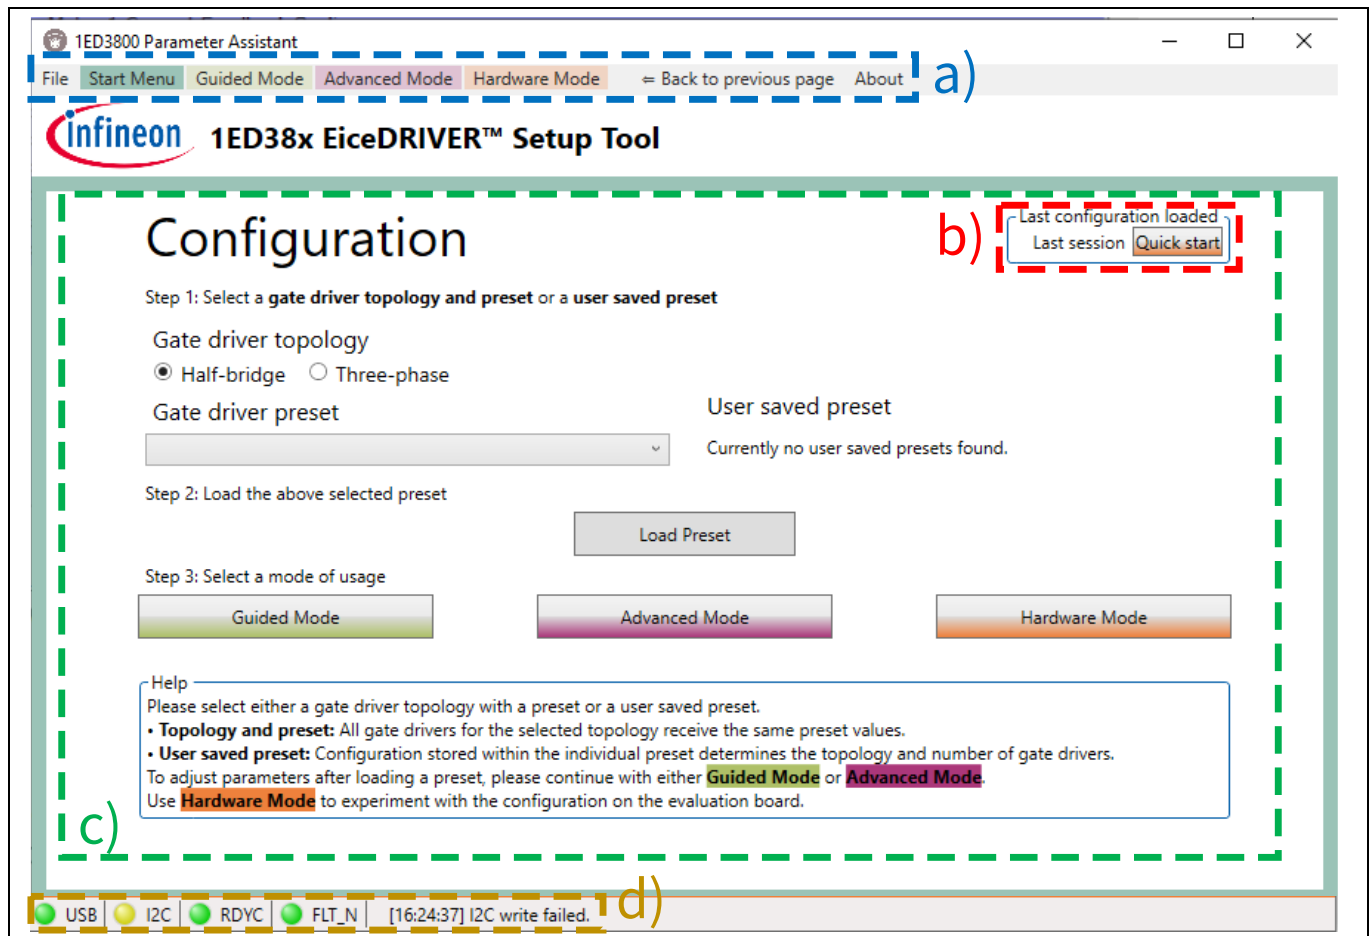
1ED3800 Parameter Assistant

File Start Menu Guided Mode Advanced Mode Hardware Mode ⇐ Back to previous page About

a)

infineon 1ED38x EiceDRIVER™ Setup Tool

Configuration

Last configuration loaded
Last session Quick start

b)

Step 1: Select a **gate driver topology and preset** or a **user saved preset**

Gate driver topology
Half-bridge Three-phase

Gate driver preset

User saved preset

Currently no user saved presets found.

Step 2: Load the above selected preset

Load Preset

Step 3: Select a mode of usage

Guided Mode Advanced Mode Hardware Mode

Help
Please select either a gate driver topology with a preset or a user saved preset.
• **Topology and preset:** All gate drivers for the selected topology receive the same preset values.
• **User saved preset:** Configuration stored within the individual preset determines the topology and number of gate drivers.
To adjust parameters after loading a preset, please continue with either **Guided Mode** or **Advanced Mode**.
Use **Hardware Mode** to experiment with the configuration on the evaluation board.

c)

USB I2C RDYC FLT_N [16:24:37] I2C write failed.

d)